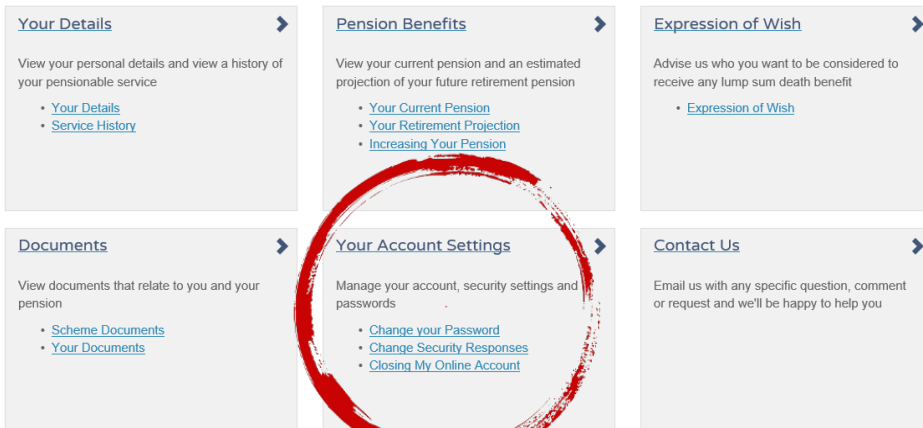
Your Details

View your personal details and view a history of your pensionable service

- Your Details
- Service History

Pension Benefits

View your current pension and an estimated projection of your future retirement pension

- Your Current Pension
- Your Retirement Projection
- Increasing Your Pension

Expression of Wish

Advise us who you want to be considered to receive any lump sum death benefit

- Expression of Wish

Documents

View documents that relate to you and your pension

- Scheme Documents
- Your Documents

Your Account Settings

Manage your account, security settings and passwords

- Change your Password
- Change Security Responses
- Closing My Online Account

Contact Us

Email us with any specific question, comment or request and we'll be happy to help you